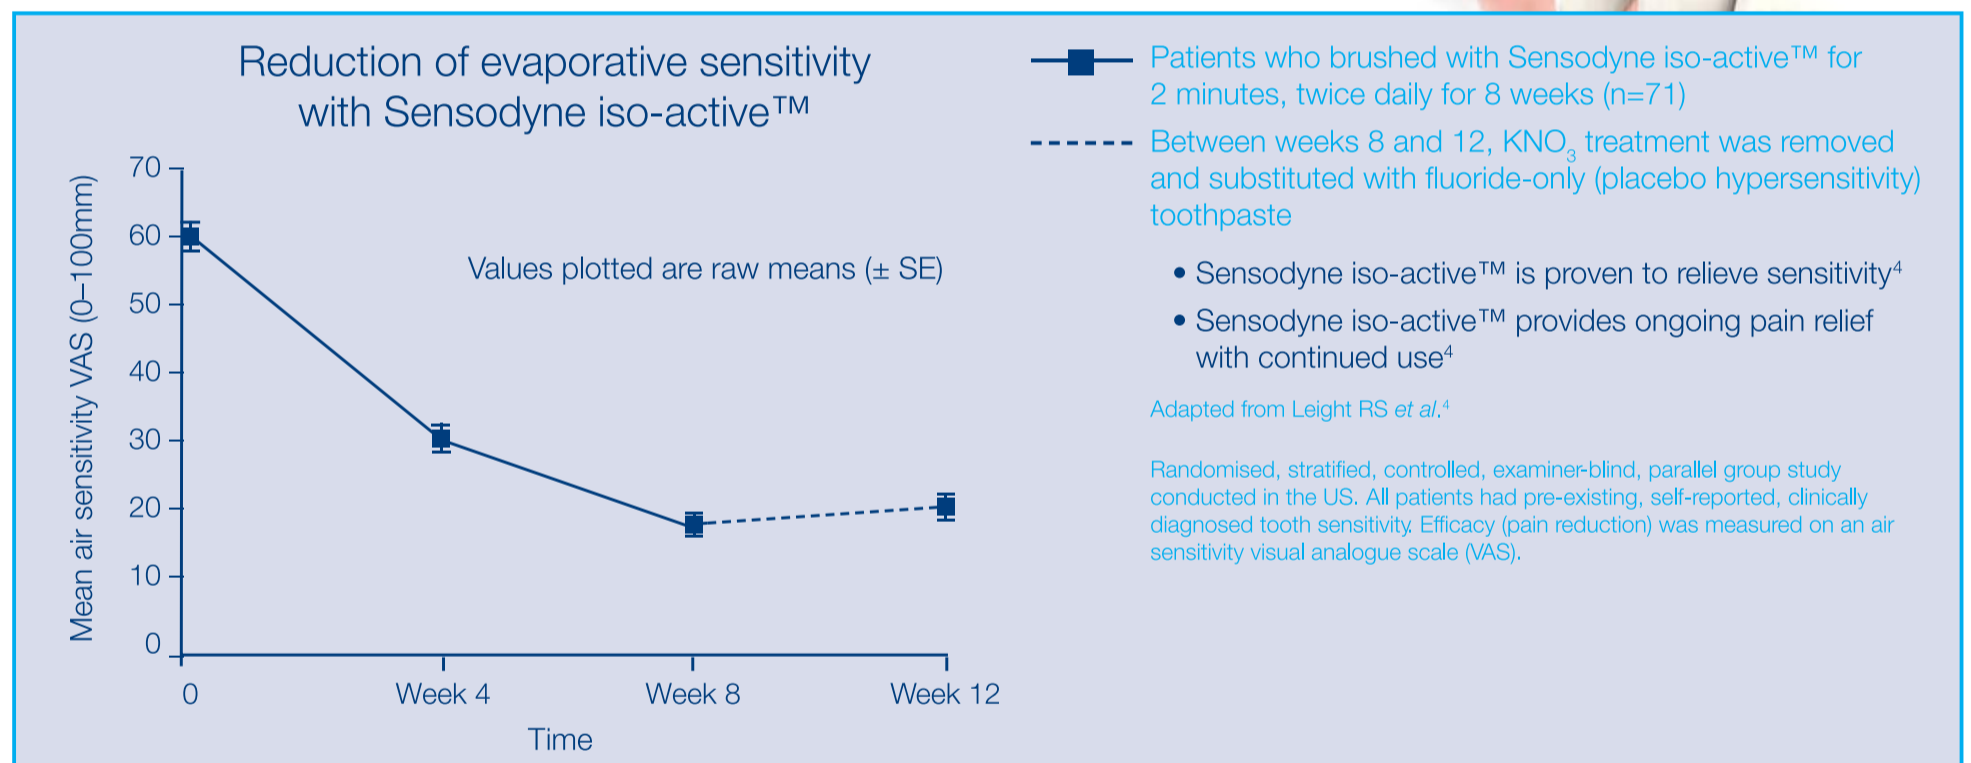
Reduction of evaporative sensitivity with Sensodyne iso-active™

Values plotted are raw means (± SE)

Mean air sensitivity VAS (0–100mm)

70
60
50
40
30
20
10
0

0
Week 4
Week 8
Week 12

Time

Patients who brushed with Sensodyne iso-active™ for 2 minutes, twice daily for 8 weeks (n=71)

Between weeks 8 and 12, $KNO_3$ treatment was removed and substituted with fluoride-only (placebo hypersensitivity) toothpaste

• Sensodyne iso-active™ is proven to relieve sensitivity$^4$

• Sensodyne iso-active™ provides ongoing pain relief with continued use$^4$

Adapted from Leight RS et al.$^4$

Randomised, stratified, controlled, examiner-blind, parallel group study conducted in the US. All patients had pre-existing, self-reported, clinically diagnosed tooth sensitivity. Efficacy (pain reduction) was measured on an air sensitivity visual analogue scale (VAS).